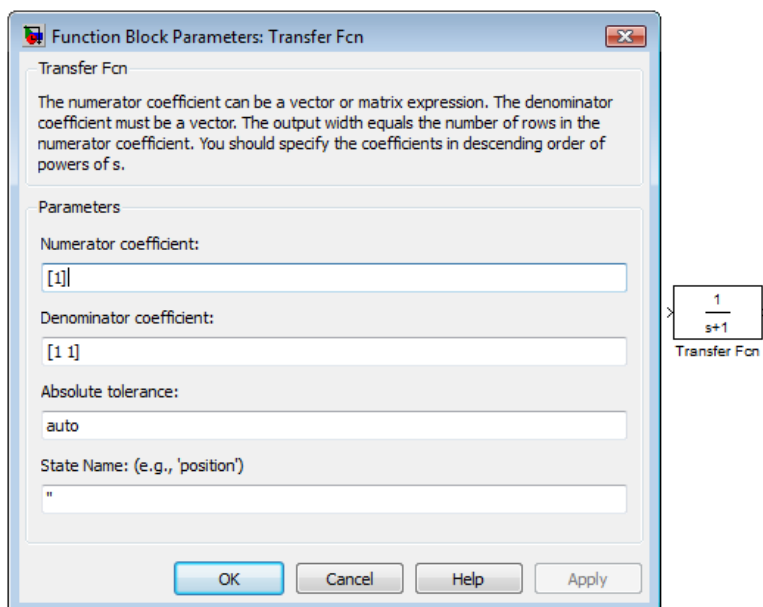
Function Block Parameters: Transfer Fcn

Transfer Fcn

The numerator coefficient can be a vector or matrix expression. The denominator coefficient must be a vector. The output width equals the number of rows in the numerator coefficient. You should specify the coefficients in descending order of powers of s.

Parameters

Numerator coefficient:

[1]

Denominator coefficient:

[1 1]

Absolute tolerance:

auto

State Name: (e.g., 'position')

''

OK

Cancel

Help

Apply

$\frac{1}{s+1}$

Transfer Fcn